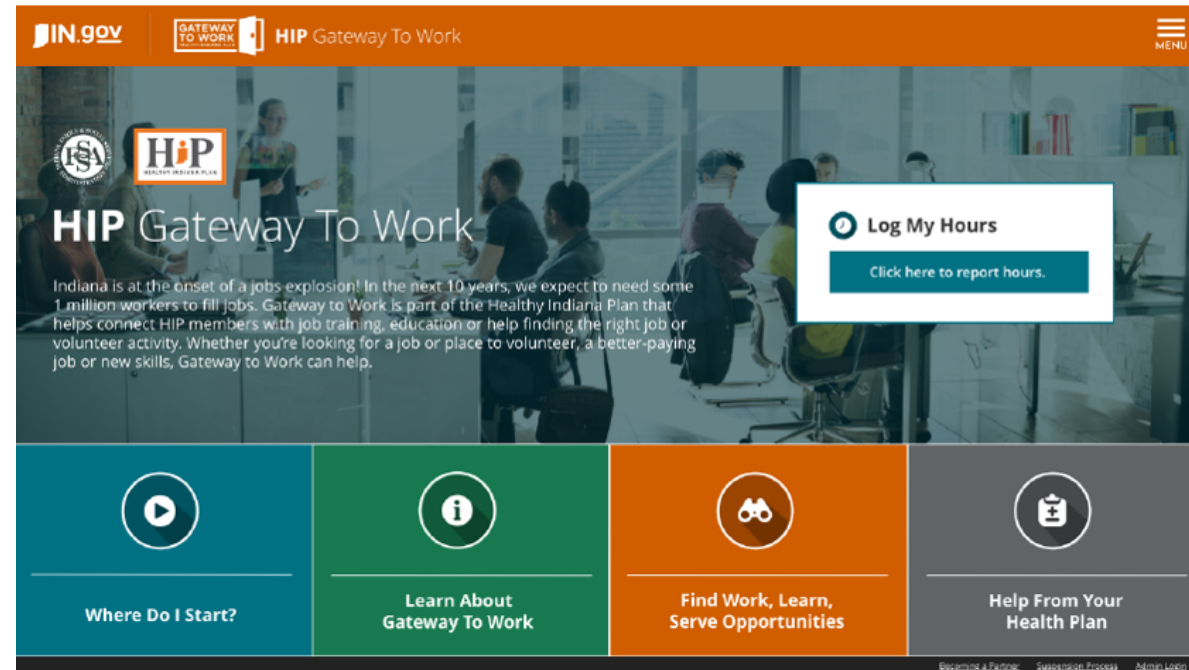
IN.gov

GATEWAY TO WORK

HIP Gateway To Work

MENU

FSSA

HIP

HEALTHY INDIANA PLAN

HIP Gateway To Work

Indiana is at the onset of a jobs explosion! In the next 10 years, we expect to need some 1 million workers to fill jobs. Gateway to Work is part of the Healthy Indiana Plan that helps connect HIP members with job training, education or help finding the right job or volunteer activity. Whether you're looking for a job or place to volunteer, a better-paying job or new skills, Gateway to Work can help.

Log My Hours

Click here to report hours.

Where Do I Start?

Learn About Gateway To Work

Find Work, Learn, Serve Opportunities

Help From Your Health Plan

Becoming a Partner Suspension Process Admin Login